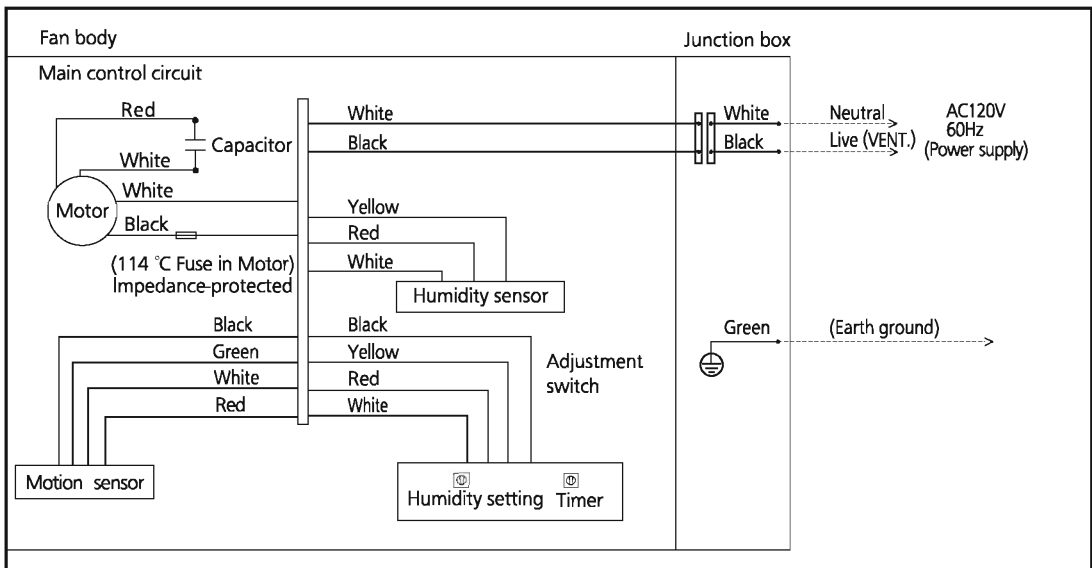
Fan body

Junction box

Main control circuit

Red

Capacitor

White

White

Motor

Black

(114 ℃ Fuse in Motor) Impedance-protected

White

Black

Yellow

Red

White

Humidity sensor

White

Black

Neutral

Live (VENT.)

AC120V 60Hz (Power supply)

Black

Green

White

Red

Black

Yellow

Red

White

Adjustment switch

Green

(Earth ground)

Motion sensor

Humidity setting

Timer